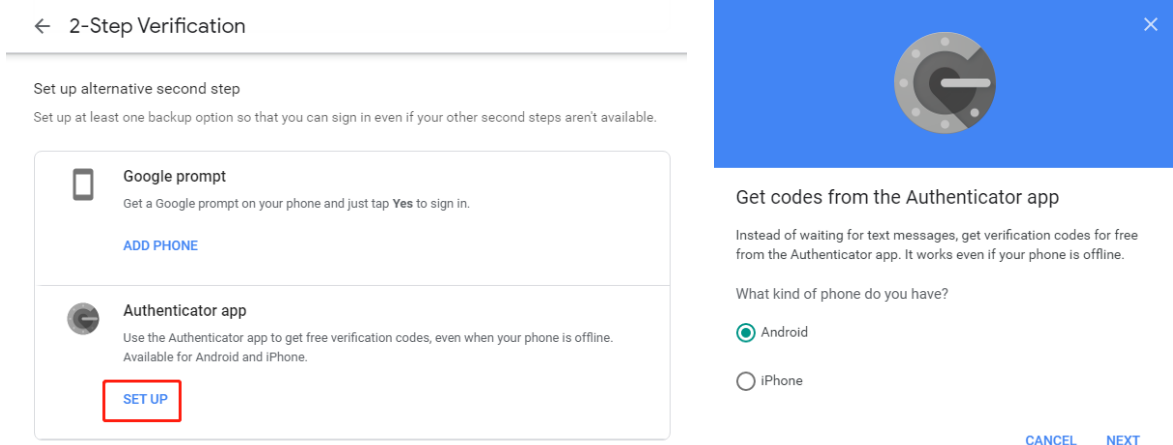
← 2-Step Verification

Set up alternative second step

Set up at least one backup option so that you can sign in even if your other second steps aren't available.

Google prompt

Get a Google prompt on your phone and just tap **Yes** to sign in.

ADD PHONE

Authenticator app

Use the Authenticator app to get free verification codes, even when your phone is offline. Available for Android and iPhone.

SET UP

×

Get codes from the Authenticator app

Instead of waiting for text messages, get verification codes for free from the Authenticator app. It works even if your phone is offline.

What kind of phone do you have?

Android

iPhone

CANCEL NEXT